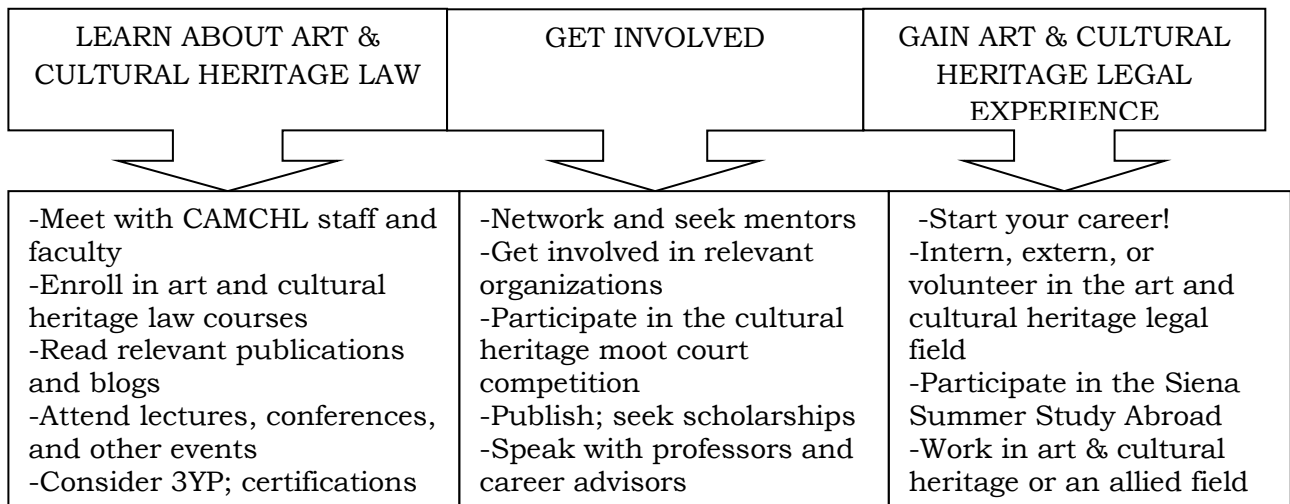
LEARN ABOUT ART & CULTURAL HERITAGE LAW

GET INVOLVED

GAIN ART & CULTURAL HERITAGE LEGAL EXPERIENCE

| | | |
|---|---|---|
| -Meet with CAMCHL staff and faculty<br>-Enroll in art and cultural heritage law courses<br>-Read relevant publications and blogs<br>-Attend lectures, conferences, and other events<br>-Consider 3YP; certifications | -Network and seek mentors<br>-Get involved in relevant organizations<br>-Participate in the cultural heritage moot court competition<br>-Publish; seek scholarships<br>-Speak with professors and career advisors | -Start your career!<br>-Intern, extern, or volunteer in the art and cultural heritage legal field<br>-Participate in the Siena Summer Study Abroad<br>-Work in art & cultural heritage or an allied field |